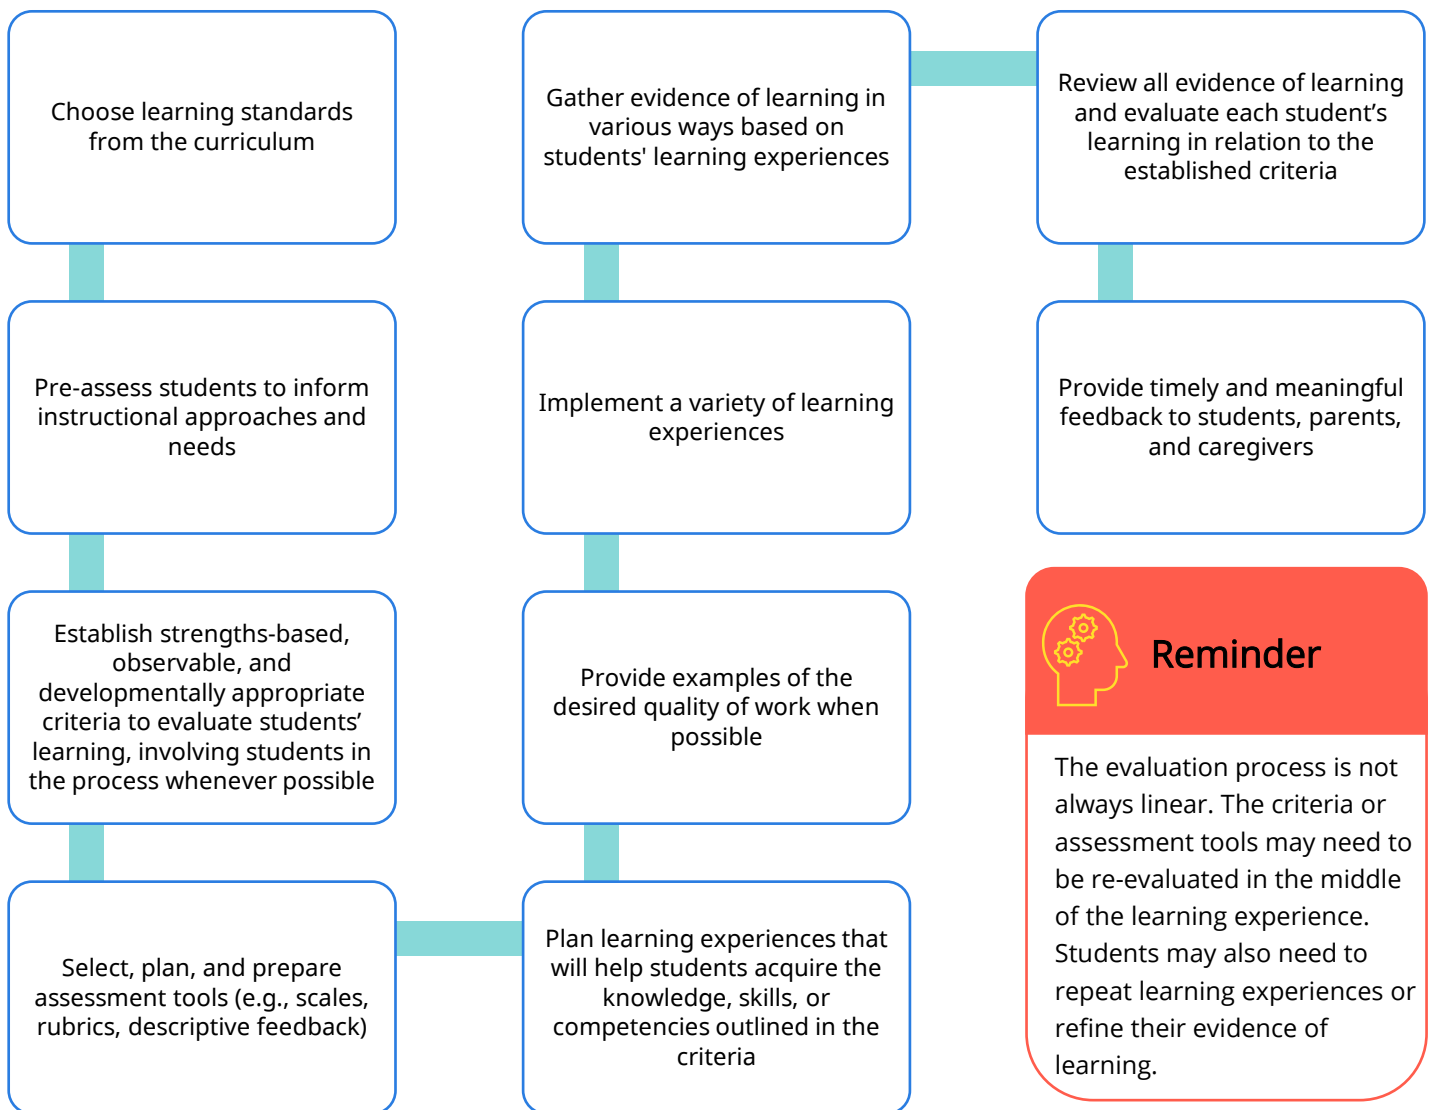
Choose learning standards from the curriculum

Pre-assess students to inform instructional approaches and needs

Establish strengths-based, observable, and developmentally appropriate criteria to evaluate students' learning, involving students in the process whenever possible

Select, plan, and prepare assessment tools (e.g., scales, rubrics, descriptive feedback)

Plan learning experiences that will help students acquire the knowledge, skills, or competencies outlined in the criteria

Provide examples of the desired quality of work when possible

Implement a variety of learning experiences

Gather evidence of learning in various ways based on students' learning experiences

Review all evidence of learning and evaluate each student's learning in relation to the established criteria

Provide timely and meaningful feedback to students, parents, and caregivers

Reminder

The evaluation process is not always linear. The criteria or assessment tools may need to be re-evaluated in the middle of the learning experience. Students may also need to repeat learning experiences or refine their evidence of learning.